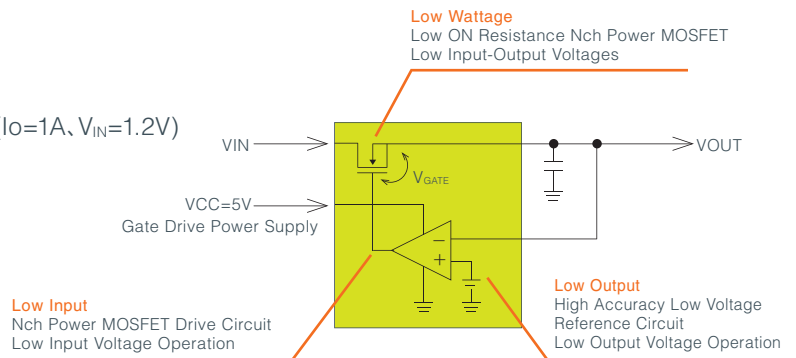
Low Wattage
Low ON Resistance Nch Power MOSFET
Low Input-Output Voltages

(Io=1A、$V_{IN}$=1.2V)

VIN

VOUT

$V_{GATE}$

VCC=5V
Gate Drive Power Supply

−
+

Low Input
Nch Power MOSFET Drive Circuit
Low Input Voltage Operation

Low Output
High Accuracy Low Voltage
Reference Circuit
Low Output Voltage Operation